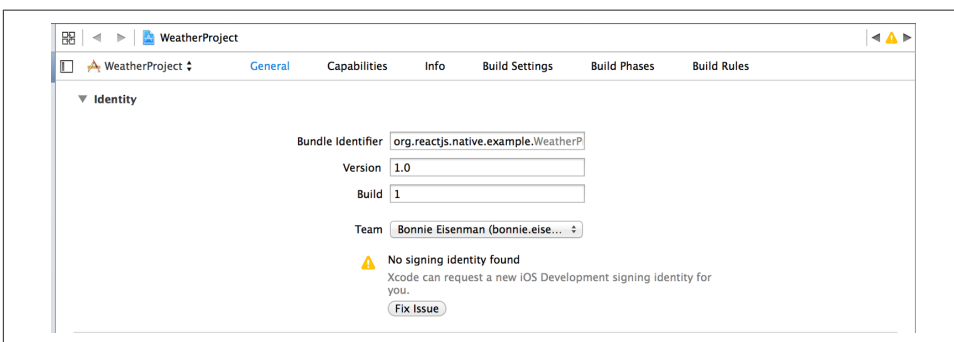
WeatherProject

WeatherProject

General Capabilities Info Build Settings Build Phases Build Rules

Identity

Bundle Identifier org.reactjs.native.example.WeatherP

Version 1.0

Build 1

Team Bonnie Eisenman (bonnie.eise...

No signing identity found

Xcode can request a new iOS Development signing identity for you.

Fix Issue